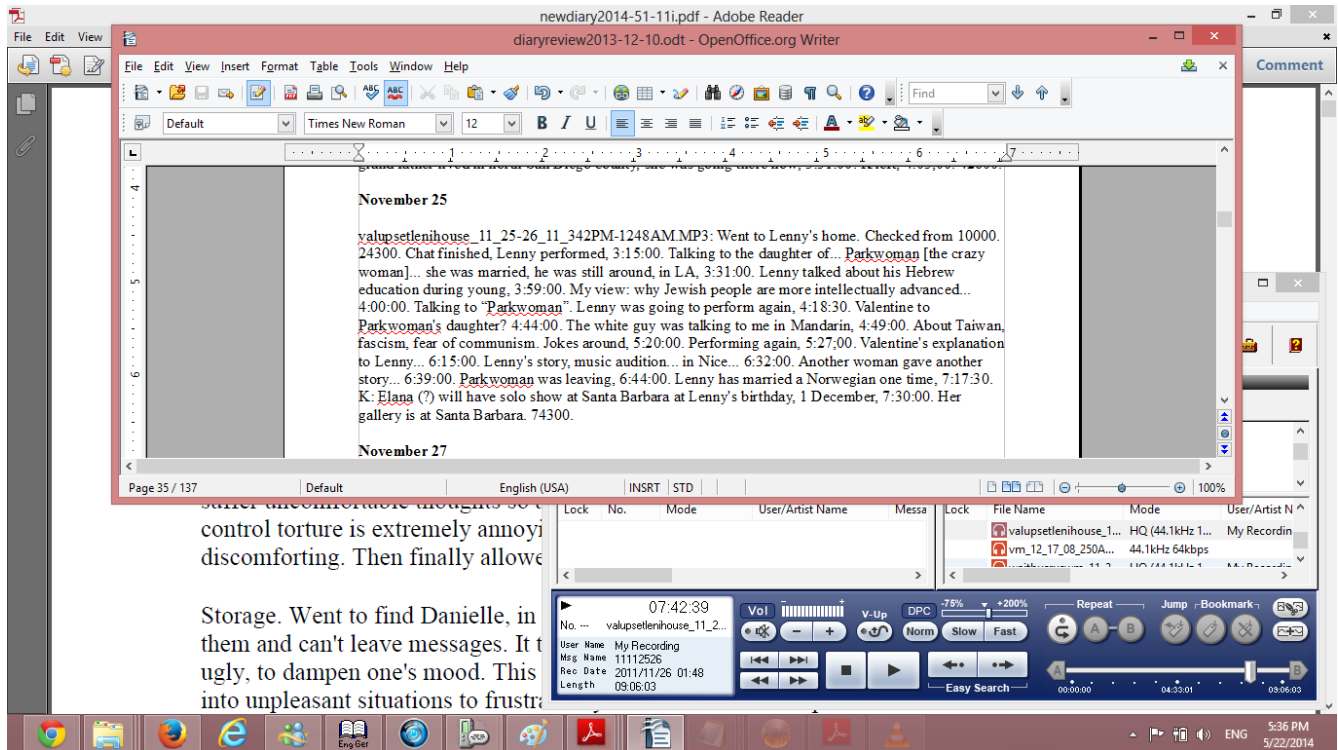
newdiary2014-51-11i.pdf - Adobe Reader
File Edit View
Comment
diaryreview2013-12-10.odt - OpenOffice.org Writer
File Edit View Insert Format Table Tools Window Help
Find
Default Times New Roman 12

November 25

valupsetlenihouse_11_25-26_11_342PM-1248AM.MP3: Went to Lenny's home. Checked from 10000. 24300. Chat finished, Lenny performed, 3:15:00. Talking to the daughter of... Parkwoman [the crazy woman]... she was married, he was still around, in LA, 3:31:00. Lenny talked about his Hebrew education during young, 3:59:00. My view: why Jewish people are more intellectually advanced... 4:00:00. Talking to "Parkwoman". Lenny was going to perform again, 4:18:30. Valentine to Parkwoman's daughter? 4:44:00. The white guy was talking to me in Mandarin, 4:49:00. About Taiwan, fascism, fear of communism. Jokes around, 5:20:00. Performing again, 5:27:00. Valentine's explanation to Lenny... 6:15:00. Lenny's story, music audition... in Nice... 6:32:00. Another woman gave another story... 6:39:00. Parkwoman was leaving, 6:44:00. Lenny has married a Norwegian one time, 7:17:30. K: Elana (?) will have solo show at Santa Barbara at Lenny's birthday, 1 December, 7:30:00. Her gallery is at Santa Barbara. 74300.

November 27

Page 35 / 137 Default English (USA) INSRT STD 100%

control torture is extremely annoyi
discomforting. Then finally allowe

Storage. Went to find Danielle, in
them and can't leave messages. It t
ugly, to dampen one's mood. This
into unpleasant situations to frustr

Lock No. Mode User/Artist Name Messa
Lock File Name Mode User/Artist N
valupsetlenihouse_1... HQ (44.1kHz 1... My Recordin
vm_12_17_08_250A... 44.1kHz 64kbps

07:42:39
No. --- valupsetlenihouse_11_2...
User Name My Recording
Msg Name 11112526
Rec Date 2011/11/26 01:48
Length 09:06:03
Vol V-Up DPC -75% +200% Norm Slow Fast
Repeat Jump Bookmark
Easy Search
00:00:00 04:33:01 09:06:03

ENG 5:36 PM 5/22/2014